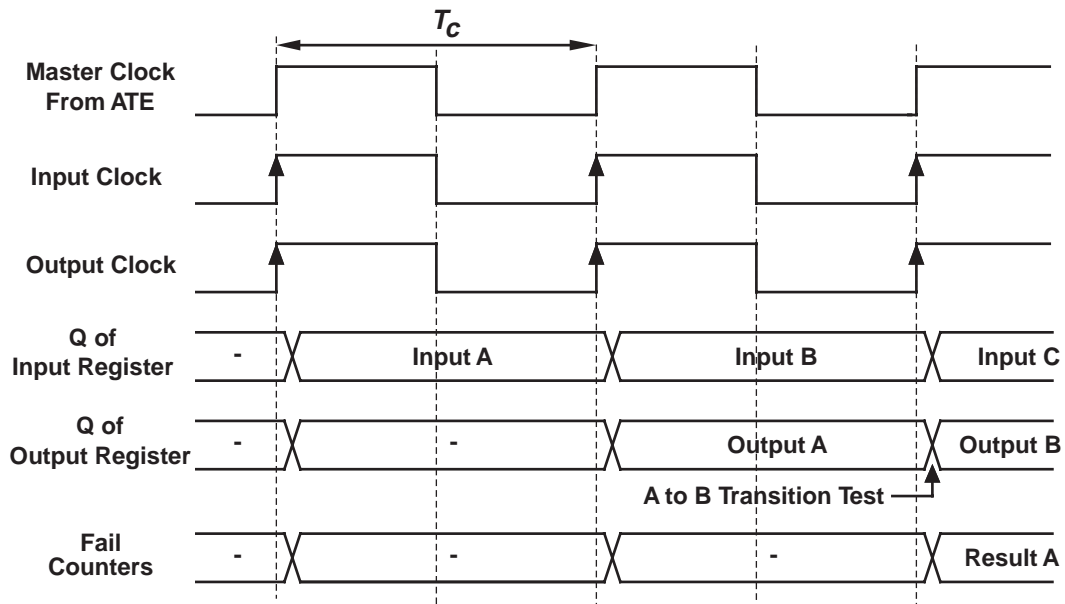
$T_C$

Master Clock From ATE

Input Clock

Output Clock

Q of Input Register

-

Input A

Input B

Input C

Q of Output Register

-

-

Output A

Output B

A to B Transition Test

Fail Counters

-

-

-

Result A